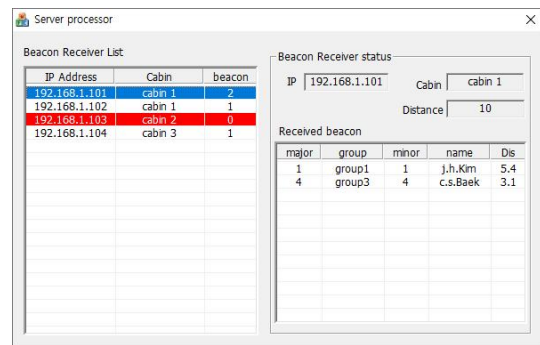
Server processor

×

Beacon Receiver List

| IP Address | Cabin | beacon |
|---|---|---|
| 192.168.1.101 | cabin 1 | 2 |
| 192.168.1.102 | cabin 1 | 1 |
| 192.168.1.103 | cabin 2 | 0 |
| 192.168.1.104 | cabin 3 | 1 |

Beacon Receiver status

IP 192.168.1.101

Cabin cabin 1

Distance 10

Received beacon

| major | group | minor | name | Dis |
|---|---|---|---|---|
| 1 | group1 | 1 | j.h.Kim | 5.4 |
| 4 | group3 | 4 | c.s.Baek | 3.1 |